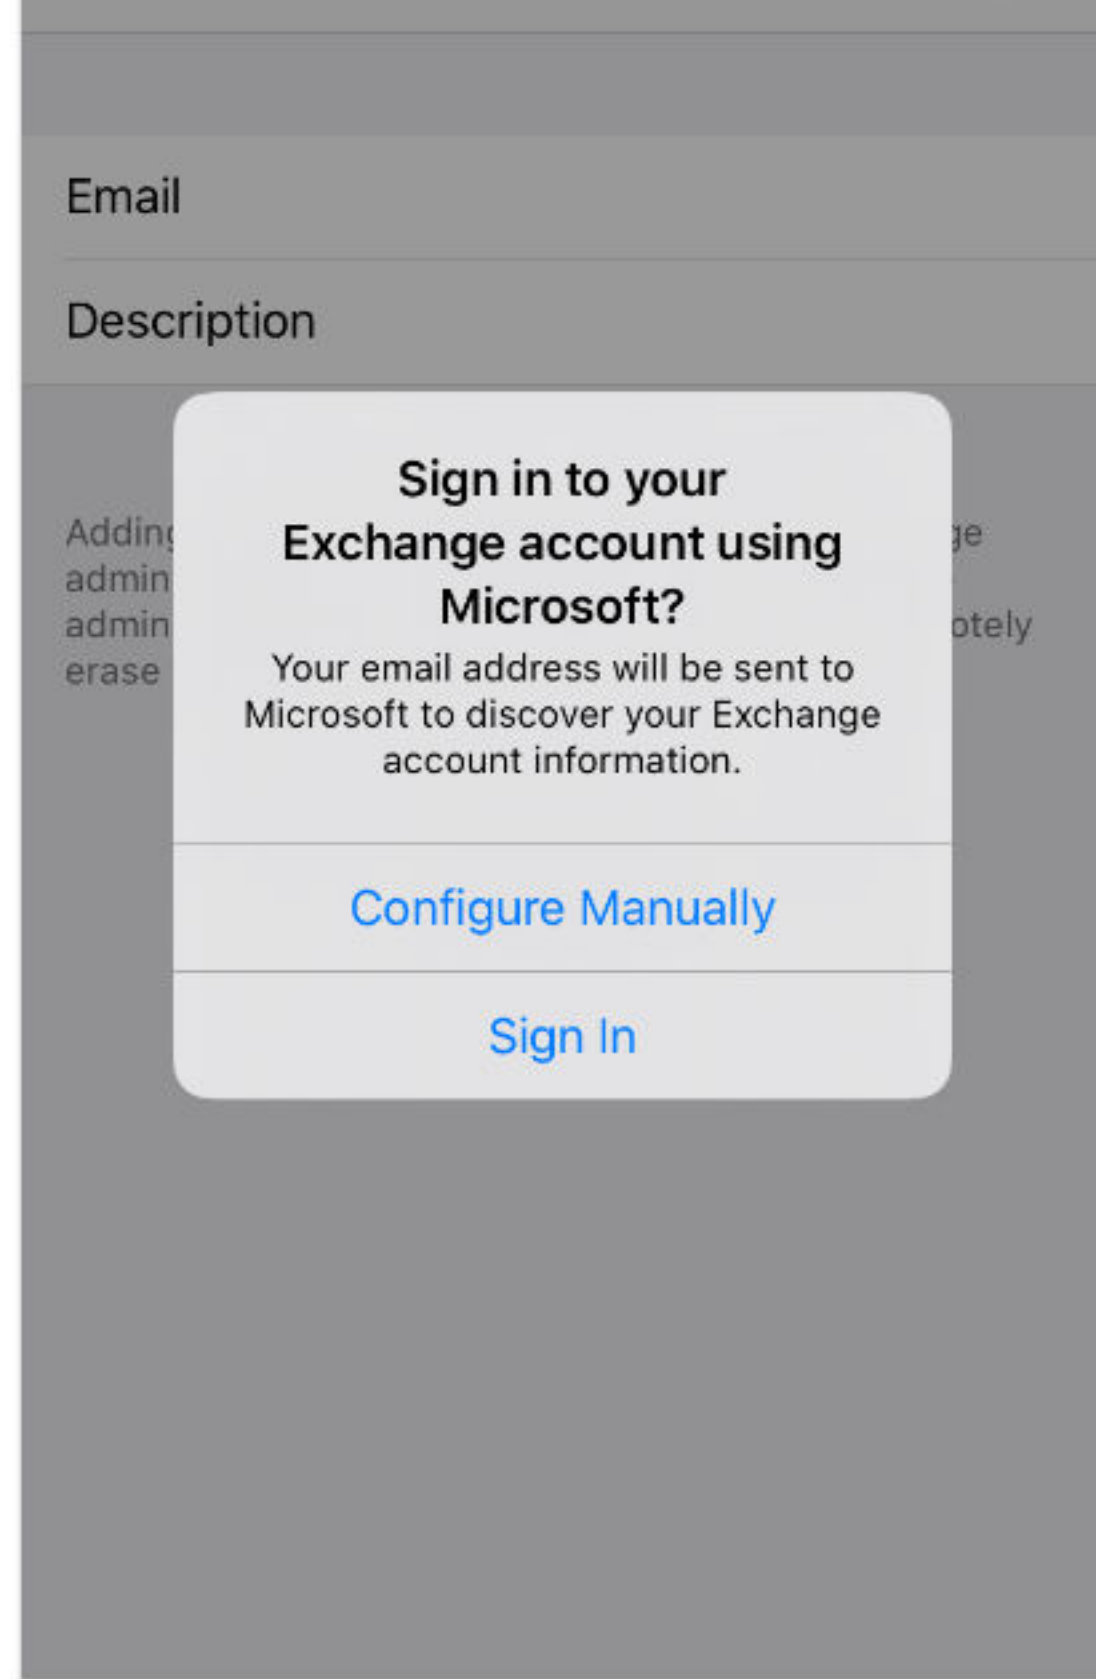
Email

Description

Adding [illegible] ge admin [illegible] admin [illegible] otely erase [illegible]

Sign in to your Exchange account using Microsoft?

Your email address will be sent to Microsoft to discover your Exchange account information.

Configure Manually

Sign In